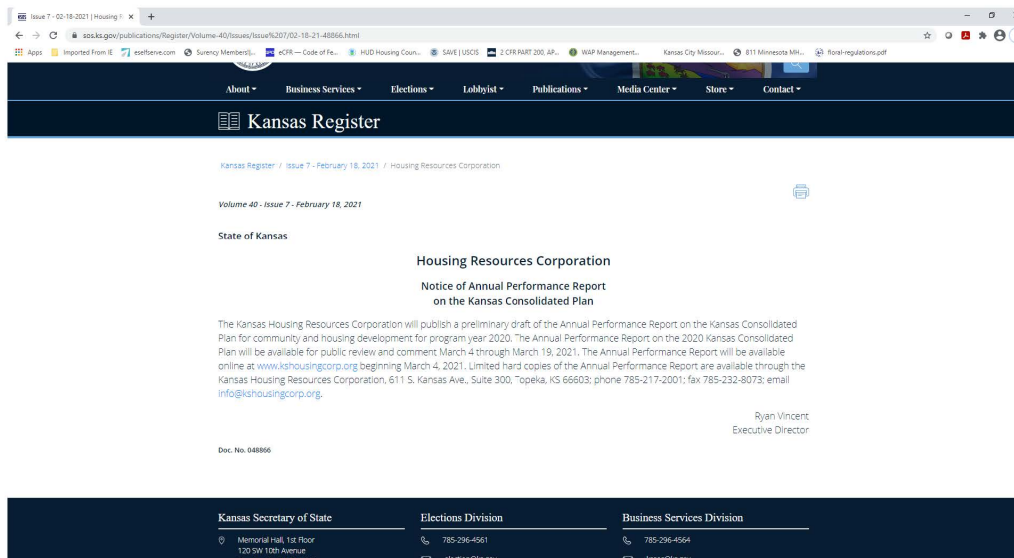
Issue 7 - 02-18-2021 | Housing R ×

sos.ks.gov/publications/Register/Volume-40/Issues/Issue%207/02-18-21-48866.html

Apps Imported From IE eselfserve.com Surency Members|... eCFR — Code of Fe... HUD Housing Coun... SAVE | USCIS 2 CFR PART 200, AP... WAP Management... Kansas City Missour... 811 Minnesota MH... floral-regulations.pdf

About ▾ Business Services ▾ Elections ▾ Lobbyist ▾ Publications ▾ Media Center ▾ Store ▾ Contact ▾

Kansas Register

Kansas Register / Issue 7 - February 18, 2021 / Housing Resources Corporation

Volume 40 - Issue 7 - February 18, 2021

State of Kansas

Housing Resources Corporation

Notice of Annual Performance Report on the Kansas Consolidated Plan

The Kansas Housing Resources Corporation will publish a preliminary draft of the Annual Performance Report on the Kansas Consolidated Plan for community and housing development for program year 2020. The Annual Performance Report on the 2020 Kansas Consolidated Plan will be available for public review and comment March 4 through March 19, 2021. The Annual Performance Report will be available online at www.kshousingcorp.org beginning March 4, 2021. Limited hard copies of the Annual Performance Report are available through the Kansas Housing Resources Corporation, 611 S. Kansas Ave., Suite 300, Topeka, KS 66603; phone 785-217-2001; fax 785-232-8073; email info@kshousingcorp.org.

Ryan Vincent
Executive Director

Doc. No. 048866

Kansas Secretary of State

Memorial Hall, 1st Floor
120 SW 10th Avenue

Elections Division

785-296-4561

Business Services Division

785-296-4564